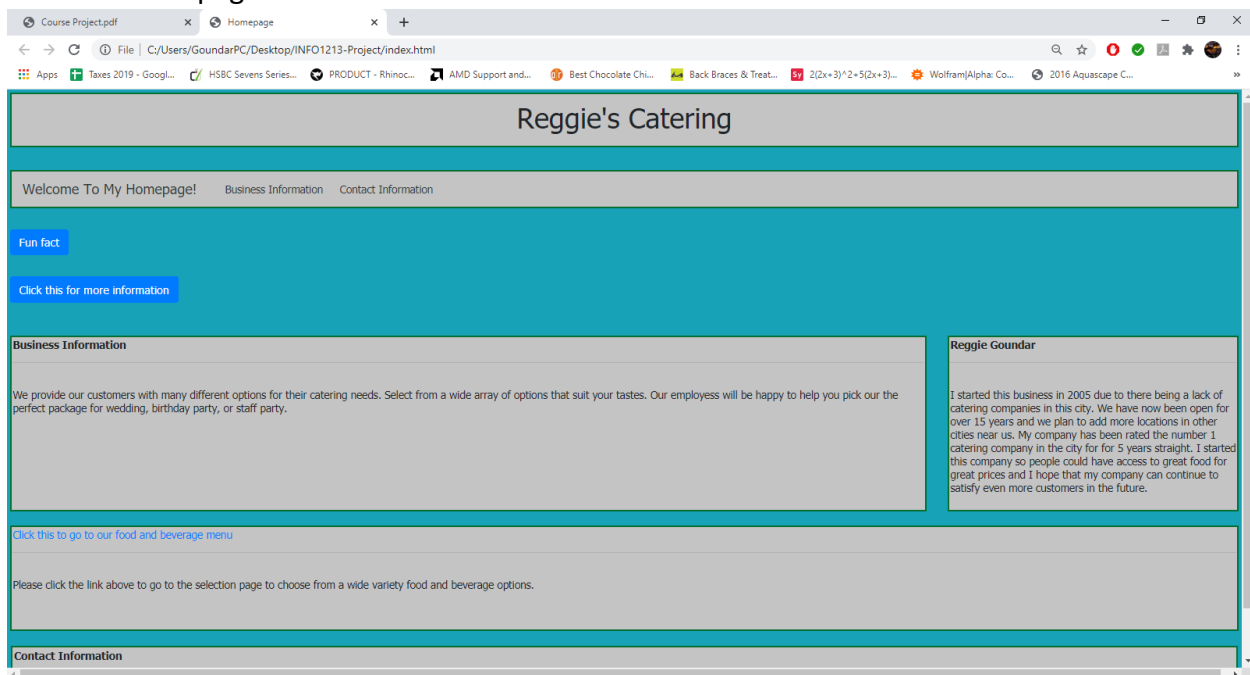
Course Project.pdf × Homepage × +

File | C:/Users/GoundarPC/Desktop/INFO1213-Project/index.html

Apps Taxes 2019 - Googl... HSBC Sevens Series... PRODUCT - Rhinoc... AMD Support and... Best Chocolate Chi... Back Braces & Treat... 2(2x+3)^2+5(2x+3)... Wolfram|Alpha: Co... 2016 Aquascape C... »

Reggie's Catering

Welcome To My Homepage! Business Information Contact Information

Fun fact

Click this for more information

Business Information

We provide our customers with many different options for their catering needs. Select from a wide array of options that suit your tastes. Our employess will be happy to help you pick our the perfect package for wedding, birthday party, or staff party.

Reggie Goundar

I started this business in 2005 due to there being a lack of catering companies in this city. We have now been open for over 15 years and we plan to add more locations in other cities near us. My company has been rated the number 1 catering company in the city for for 5 years straight. I started this company so people could have access to great food for great prices and I hope that my company can continue to satisfy even more customers in the future.

Click this to go to our food and beverage menu

Please click the link above to go to the selection page to choose from a wide variety food and beverage options.

Contact Information